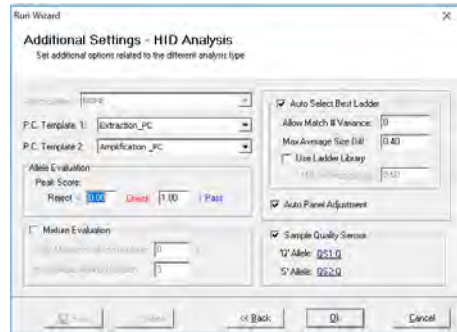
Run Wizard

Additional Settings - HID Analysis
Set additional options related to the different analysis type

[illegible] NONE

P.C. Template 1: Extraction_PC

P.C. Template 2: Amplification_PC

Allele Evaluation
Peak Score:
Reject < 0.00 Check 1.00 < Pass

Mixture Evaluation
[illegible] 0
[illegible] 3

Auto Select Best Ladder
Allow Match # Variance: 0
Max Average Size Diff 0.40
Use Ladder Library
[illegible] 0.40

Auto Panel Adjustment

Sample Quality Sensor
'Q' Allele: QS1:Q
'S' Allele: QS2:Q

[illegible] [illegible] << Back Ok Cancel